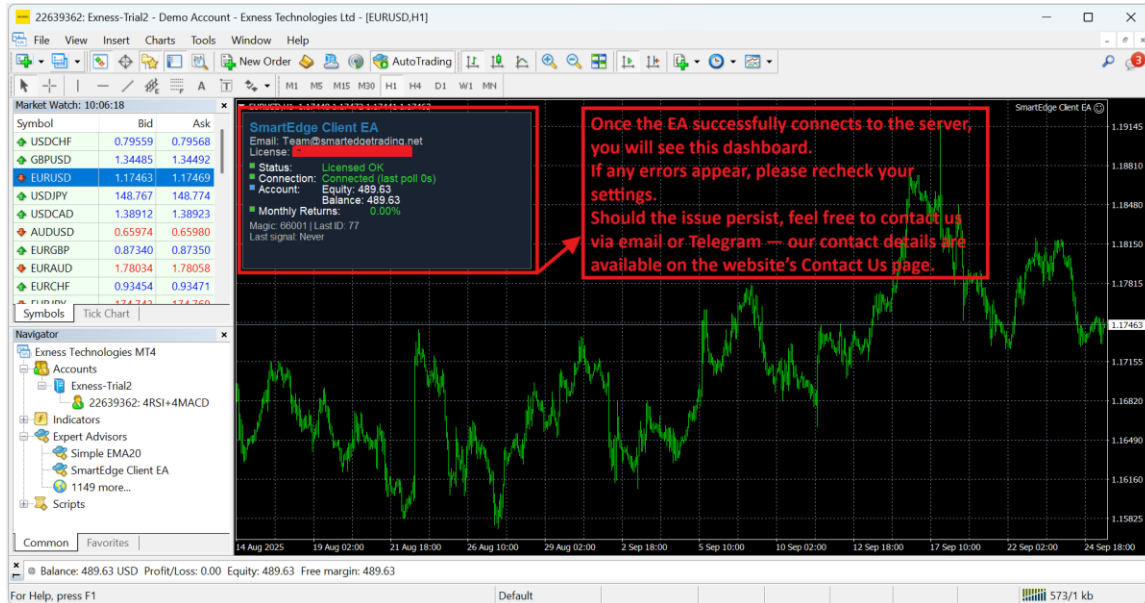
22639362: Exness-Trial2 - Demo Account - Exness Technologies Ltd - [EURUSD,H1]

File View Insert Charts Tools Window Help

New Order AutoTrading

M1 M5 M15 M30 H1 H4 D1 W1 MN

Market Watch: 10:06:18

| Symbol | Bid | Ask |
|---|---|---|
| USDCHF | 0.79559 | 0.79568 |
| GBPUSD | 1.34485 | 1.34492 |
| EURUSD | 1.17463 | 1.17469 |
| USDJPY | 148.767 | 148.774 |
| USDCAD | 1.38912 | 1.38923 |
| AUDUSD | 0.65974 | 0.65980 |
| EURGBP | 0.87340 | 0.87350 |
| EURAUD | 1.78034 | 1.78058 |
| EURCHF | 0.93454 | 0.93471 |

Symbols Tick Chart

Navigator

Exness Technologies MT4
Accounts
Exness-Trial2
22639362: 4RSI+4MACD
Indicators
Expert Advisors
Simple EMA20
SmartEdge Client EA
1149 more...
Scripts

Common Favorites

SmartEdge Client EA
Email: Team@smartedgetrading.net
License: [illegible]
Status: Licensed OK
Connection: Connected (last poll 0s)
Account: Equity: 489.63
Balance: 489.63
Monthly Returns: 0.00%
Magic: 66001 | Last ID: 77
Last signal: Never

Once the EA successfully connects to the server, you will see this dashboard.
If any errors appear, please recheck your settings.
Should the issue persist, feel free to contact us via email or Telegram — our contact details are available on the website's Contact Us page.

SmartEdge Client EA

1.19145
1.18810
1.18480
1.18150
1.17815
1.17463
1.17155
1.16820
1.16490
1.16155
1.15825

14 Aug 2025 19 Aug 02:00 21 Aug 18:00 26 Aug 10:00 29 Aug 02:00 2 Sep 18:00 5 Sep 10:00 10 Sep 02:00 12 Sep 18:00 17 Sep 10:00 22 Sep 02:00 24 Sep 18:00

Balance: 489.63 USD Profit/Loss: 0.00 Equity: 489.63 Free margin: 489.63

For Help, press F1 Default 573/1 kb